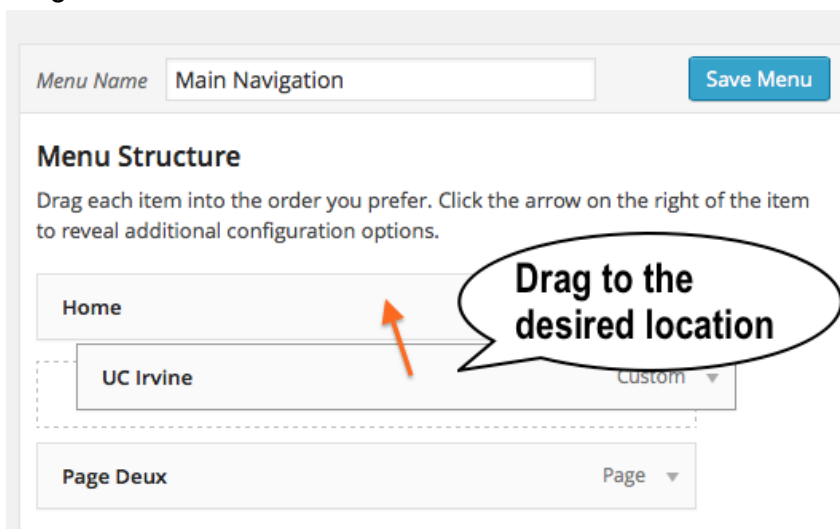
Menu Name Main Navigation

Save Menu

Menu Structure

Drag each item into the order you prefer. Click the arrow on the right of the item to reveal additional configuration options.

Home

Drag to the desired location

UC Irvine

Custom

Page Deux

Page